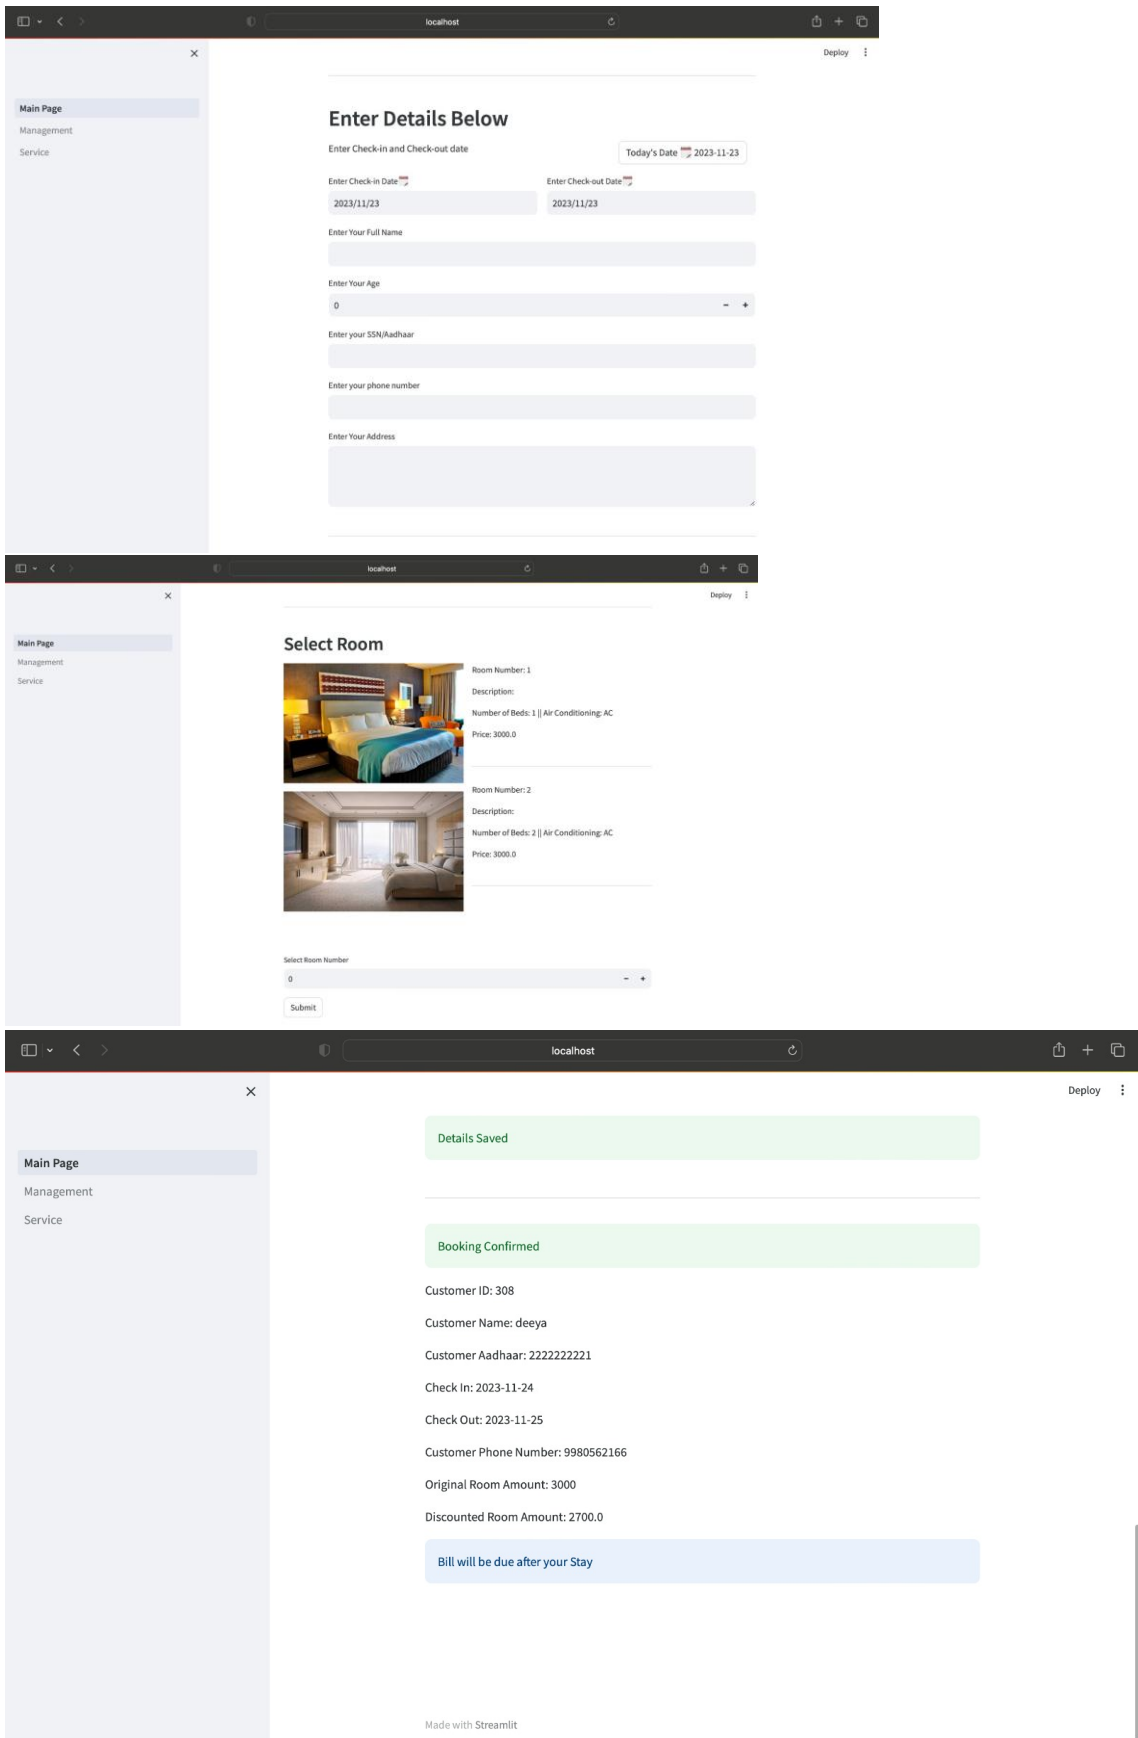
localhost

Deploy

Main Page
Management
Service

Enter Details Below

Enter Check-in and Check-out date

Today's Date 2023-11-23

Enter Check-in Date
2023/11/23

Enter Check-out Date
2023/11/23

Enter Your Full Name

Enter Your Age
0

Enter your SSN/Aadhaar

Enter your phone number

Enter Your Address

localhost

Deploy

Main Page
Management
Service

Select Room

Room Number: 1

Description:

Number of Beds: 1 || Air Conditioning: AC

Price: 3000.0

Room Number: 2

Description:

Number of Beds: 2 || Air Conditioning: AC

Price: 3000.0

Select Room Number
0

Submit

localhost

Deploy

Main Page
Management
Service

Details Saved

Booking Confirmed

Customer ID: 308

Customer Name: deeya

Customer Aadhaar: 2222222221

Check In: 2023-11-24

Check Out: 2023-11-25

Customer Phone Number: 9980562166

Original Room Amount: 3000

Discounted Room Amount: 2700.0

Bill will be due after your Stay

Made with Streamlit